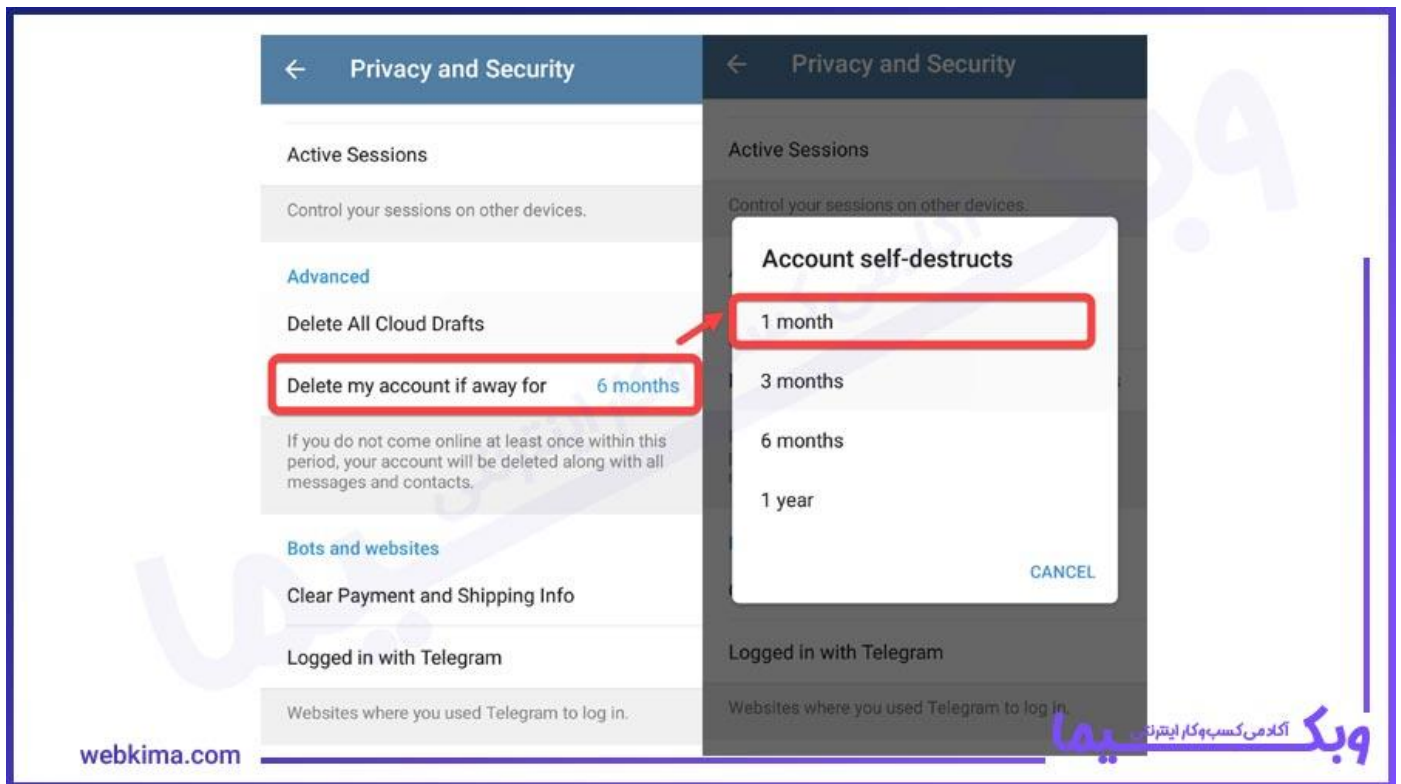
← Privacy and Security

Active Sessions

Control your sessions on other devices.

Advanced

Delete All Cloud Drafts

Delete my account if away for 6 months

If you do not come online at least once within this period, your account will be deleted along with all messages and contacts.

Bots and websites

Clear Payment and Shipping Info

Logged in with Telegram

Websites where you used Telegram to log in.

← Privacy and Security

Active Sessions

Control your sessions on other devices.

Account self-destructs

1 month

3 months

6 months

1 year

CANCEL

Logged in with Telegram

Websites where you used Telegram to log in.

webkima.com

وبکیما آکادمی کسب‌وکار اینترنتی